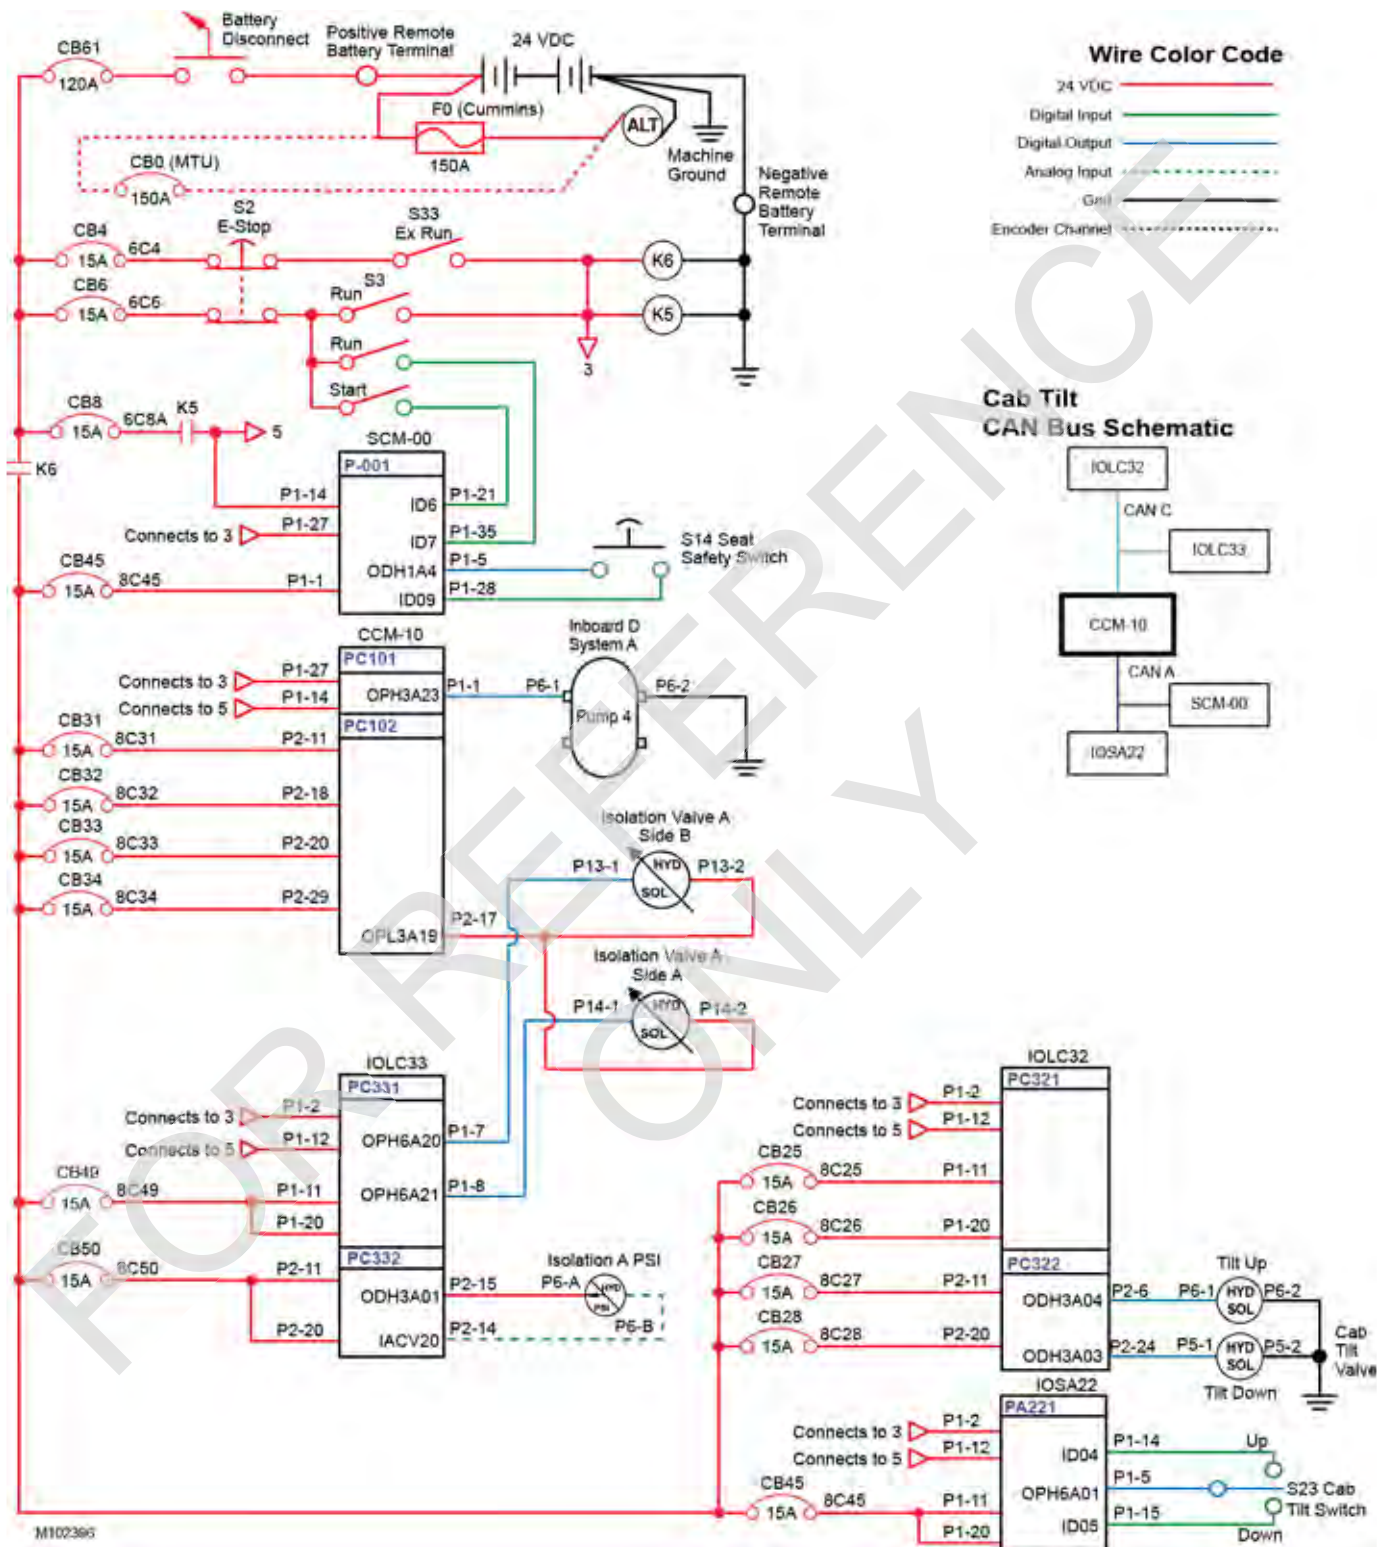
Battery Disconnect
Positive Remote Battery Terminal
24 VDC
CB61
120A
F0 (Cummins)
ALT
150A
CB0 (MTU)
150A
Machine Ground
Negative Remote Battery Terminal
CB4
15A
6C4
S2
E-Stop
S33
Ex Run
K6
CB6
15A
6C6
S3
Run
K5
Run
3
Start
CB8
15A
6C8A
K5
5
K6
SCM-00
P-001
P1-14
ID6
P1-21
Connects to 3
P1-27
P1-35
ID7
P1-5
CB45
15A
8C45
P1-1
ODH1A4
ID09
P1-28
S14 Seat Safety Switch
CCM-10
PC101
Inboard D System A
Connects to 3
P1-27
Connects to 5
P1-14
OPH3A23
P1-1
P6-1
P6-2
Pump 4
CB31
15A
8C31
PC102
P2-11
CB32
15A
8C32
P2-18
CB33
15A
8C33
P2-20
CB34
15A
8C34
P2-29
Isolation Valve A Side B
P13-1
HYD
SOL
P13-2
OPL3A19
P2-17
Isolation Valve A Side A
P14-1
HYD
SOL
P14-2
IOLC33
PC331
Connects to 3
P1-2
Connects to 5
P1-12
OPH6A20
P1-7
CB49
15A
8C49
P1-11
OPH6A21
P1-8
P1-20
CB50
15A
8C50
PC332
P2-11
ODH3A01
P2-15
Isolation A PSI
P6-A
P6-B
P2-20
IACV20
P2-14
Wire Color Code
24 VDC
Digital Input
Digital Output
Analog Input
Gnd
Encoder Channel
Cab Tilt
CAN Bus Schematic
IOLC32
CAN C
IOLC33
CCM-10
CAN A
SCM-00
IOSA22
IOLC32
PC321
Connects to 3
P1-2
Connects to 5
P1-12
CB25
15A
8C25
P1-11
CB26
15A
8C26
P1-20
CB27
15A
8C27
PC322
P2-11
ODH3A04
P2-6
P6-1
HYD
SOL
P6-2
Tilt Up
CB28
15A
8C28
P2-20
ODH3A03
P2-24
P5-1
HYD
SOL
P5-2
Cab Tilt Valve
Tilt Down
IOSA22
PA221
Connects to 3
P1-2
Connects to 5
P1-12
ID04
P1-14
Up
CB45
15A
8C45
P1-11
OPH6A01
P1-5
S23 Cab Tilt Switch
P1-20
ID05
P1-15
Down
M102396
FOR REFERENCE ONLY